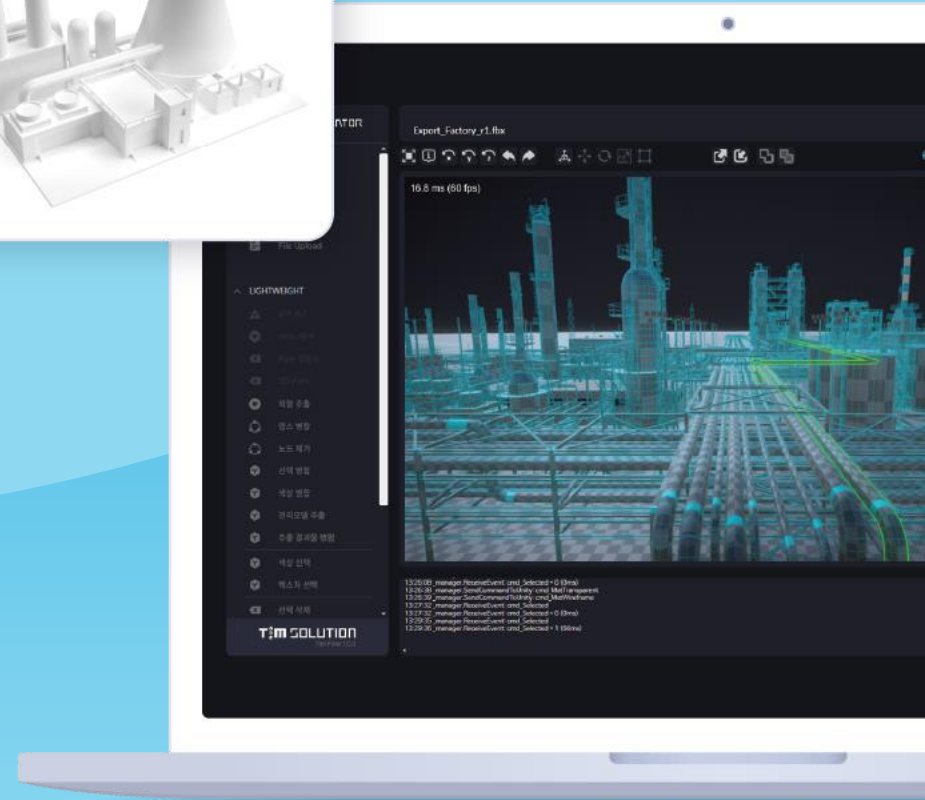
NTOR

Export_Factory_r1.fbx

16.8 ms (60 fps)

File Upload

LIGHTWEIGHT

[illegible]
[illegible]
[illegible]
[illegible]
외형 추출
메쉬 병합
노드 제거
선택 병합
색상 병합
경계모델 추출
추출 결과물 병합
색상 선택
텍스처 선택
선택 삭제

TIM SOLUTION
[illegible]

13:26:08 _manager.ReceiveEvent: cmd_Selected = 0 (0ms)
13:26:30 _manager.SendCommandToUnity: cmd_MatTransparent
13:26:30 _manager.SendCommandToUnity: cmd_MatWireframe
13:27:32 _manager.ReceiveEvent: cmd_Selected
13:27:32 _manager.ReceiveEvent: cmd_Selected = 0 (0ms)
13:29:35 _manager.ReceiveEvent: cmd_Selected
13:29:36 _manager.ReceiveEvent: cmd_Selected = 1 (56ms)